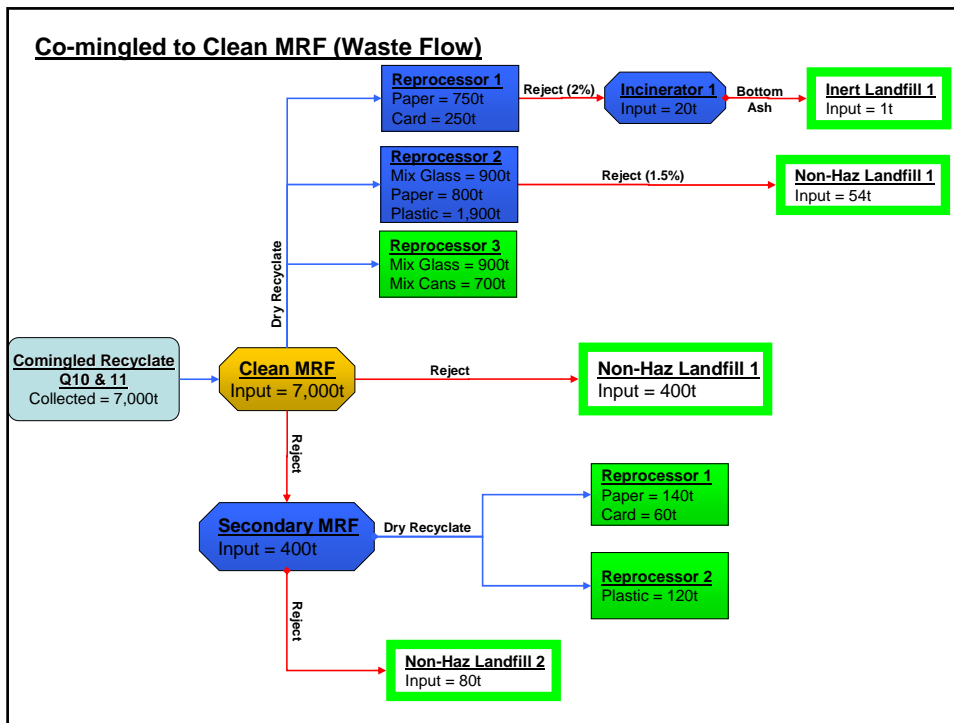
Co-mingled to Clean MRF (Waste Flow)

Reprocessor 1
Paper = 750t
Card = 250t

Reject (2%)

Incinerator 1
Input = 20t

Bottom Ash

Inert Landfill 1
Input = 1t

Reprocessor 2
Mix Glass = 900t
Paper = 800t
Plastic = 1,900t

Reject (1.5%)

Non-Haz Landfill 1
Input = 54t

Reprocessor 3
Mix Glass = 900t
Mix Cans = 700t

Dry Recyclate

Comingled Recyclate
Q10 & 11
Collected = 7,000t

Clean MRF
Input = 7,000t

Reject

Non-Haz Landfill 1
Input = 400t

Reject

Secondary MRF
Input = 400t

Dry Recyclate

Reprocessor 1
Paper = 140t
Card = 60t

Reprocessor 2
Plastic = 120t

Reject

Non-Haz Landfill 2
Input = 80t